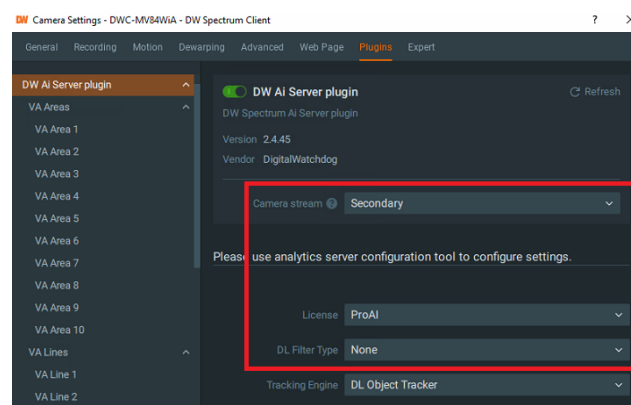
DW Camera Settings - DWC-MV84WiA - DW Spectrum Client ? ×

General Recording Motion Dewarping Advanced Web Page Plugins Expert

DW Ai Server plugin
VA Areas
VA Area 1
VA Area 2
VA Area 3
VA Area 4
VA Area 5
VA Area 6
VA Area 7
VA Area 8
VA Area 9
VA Area 10
VA Lines
VA Line 1
VA Line 2

DW Ai Server plugin
Refresh
DW Spectrum Ai Server plugin
Version 2.4.45
Vendor DigitalWatchdog

Camera stream Secondary

Please use analytics server configuration tool to configure settings.

License ProAI
DL Filter Type None
Tracking Engine DL Object Tracker